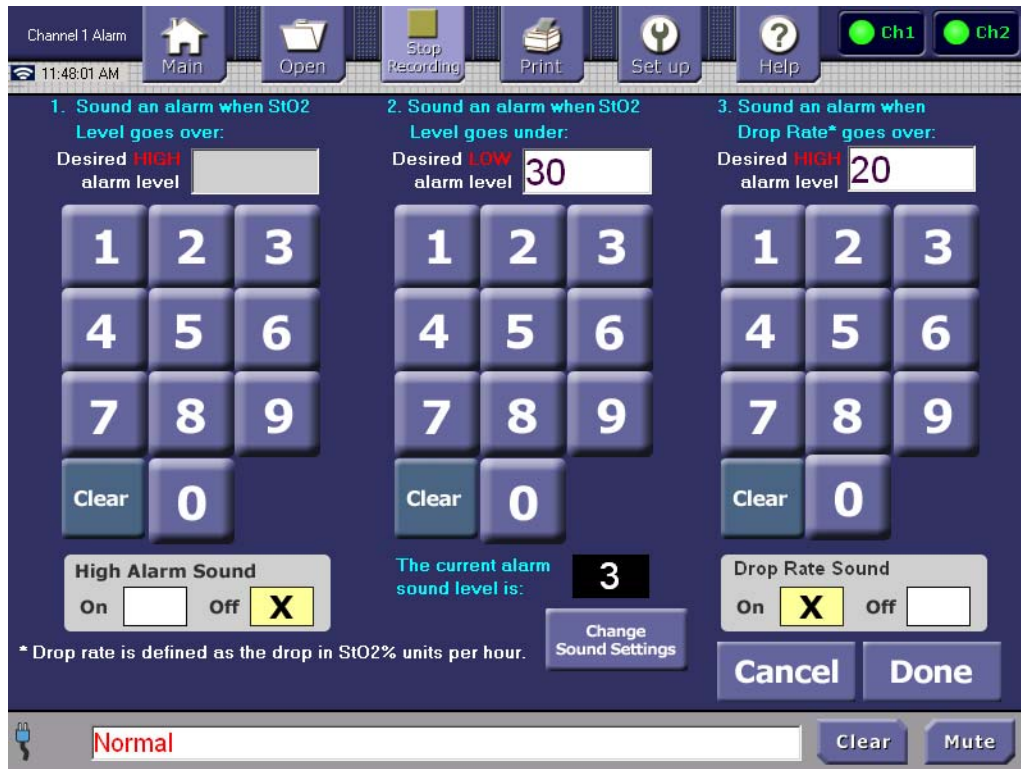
Channel 1 Alarm
11:48:01 AM

Main

Open

Stop Recording

Print

Set up

Help

Ch1

Ch2

1. Sound an alarm when StO2 Level goes over:

Desired HIGH alarm level

1 2 3
4 5 6
7 8 9
Clear 0

High Alarm Sound
On Off X

2. Sound an alarm when StO2 Level goes under:

Desired LOW alarm level 30

1 2 3
4 5 6
7 8 9
Clear 0

The current alarm sound level is: 3

Change Sound Settings

3. Sound an alarm when Drop Rate* goes over:

Desired HIGH alarm level 20

1 2 3
4 5 6
7 8 9
Clear 0

Drop Rate Sound
On X Off

* Drop rate is defined as the drop in StO2% units per hour.

Cancel

Done

Normal

Clear

Mute